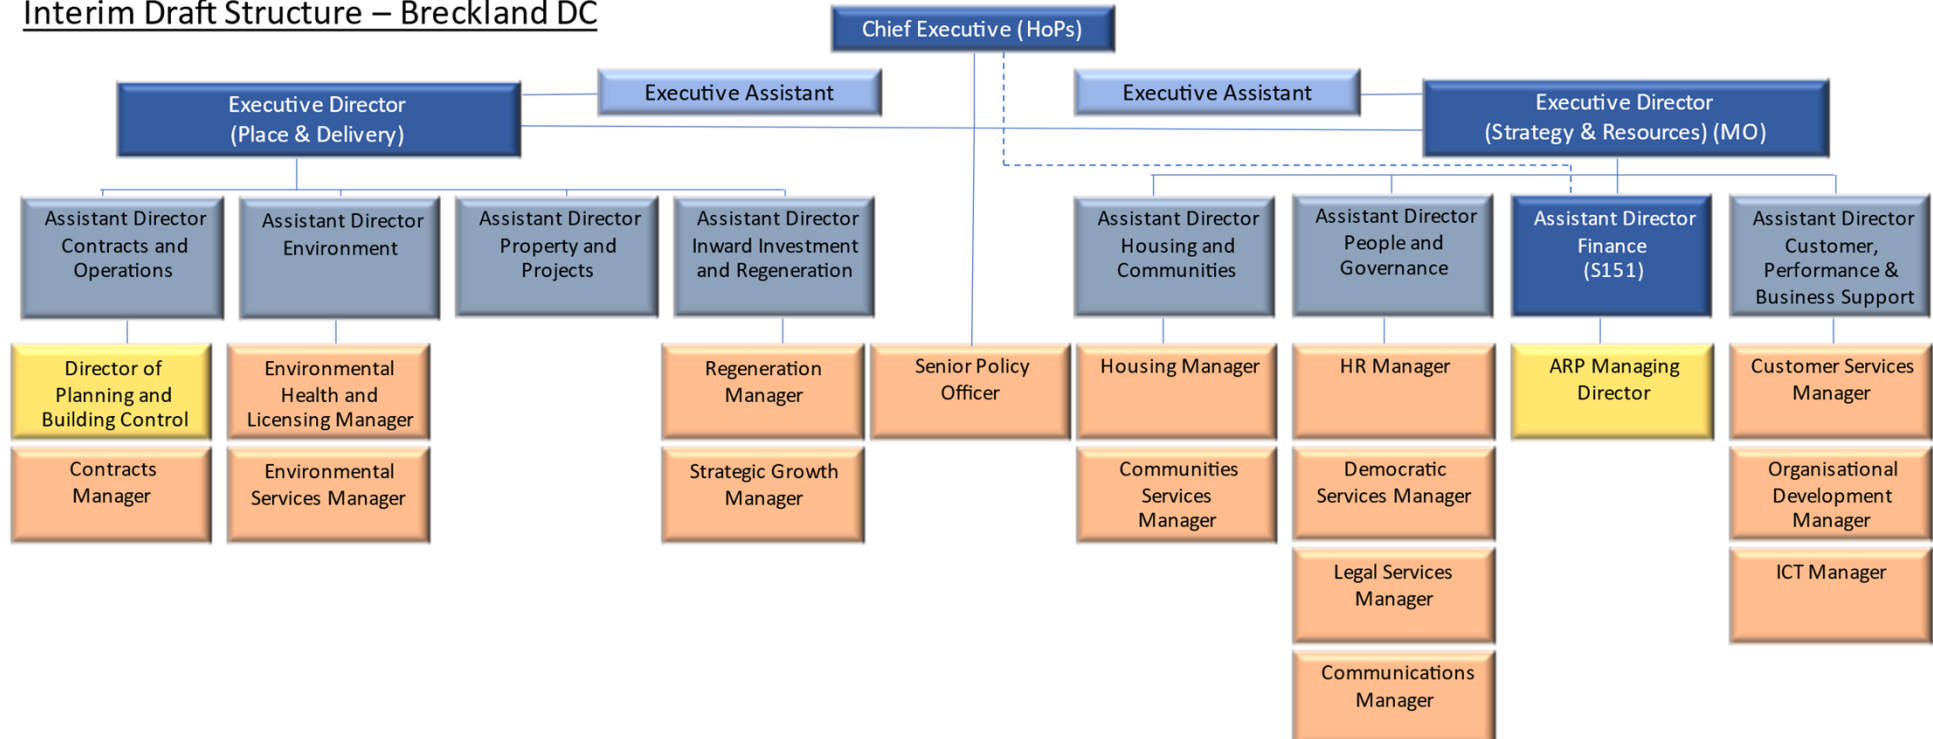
Interim Draft Structure – Breckland DC

Chief Executive (HoPs)

Executive Assistant

Executive Assistant

Executive Director (Place & Delivery)

Executive Director (Strategy & Resources) (MO)

Assistant Director Contracts and Operations

Assistant Director Environment

Assistant Director Property and Projects

Assistant Director Inward Investment and Regeneration

Assistant Director Housing and Communities

Assistant Director People and Governance

Assistant Director Finance (S151)

Assistant Director Customer, Performance & Business Support

Director of Planning and Building Control

Contracts Manager

Environmental Health and Licensing Manager

Environmental Services Manager

Regeneration Manager

Strategic Growth Manager

Senior Policy Officer

Housing Manager

Communities Services Manager

HR Manager

Democratic Services Manager

Legal Services Manager

Communications Manager

ARP Managing Director

Customer Services Manager

Organisational Development Manager

ICT Manager